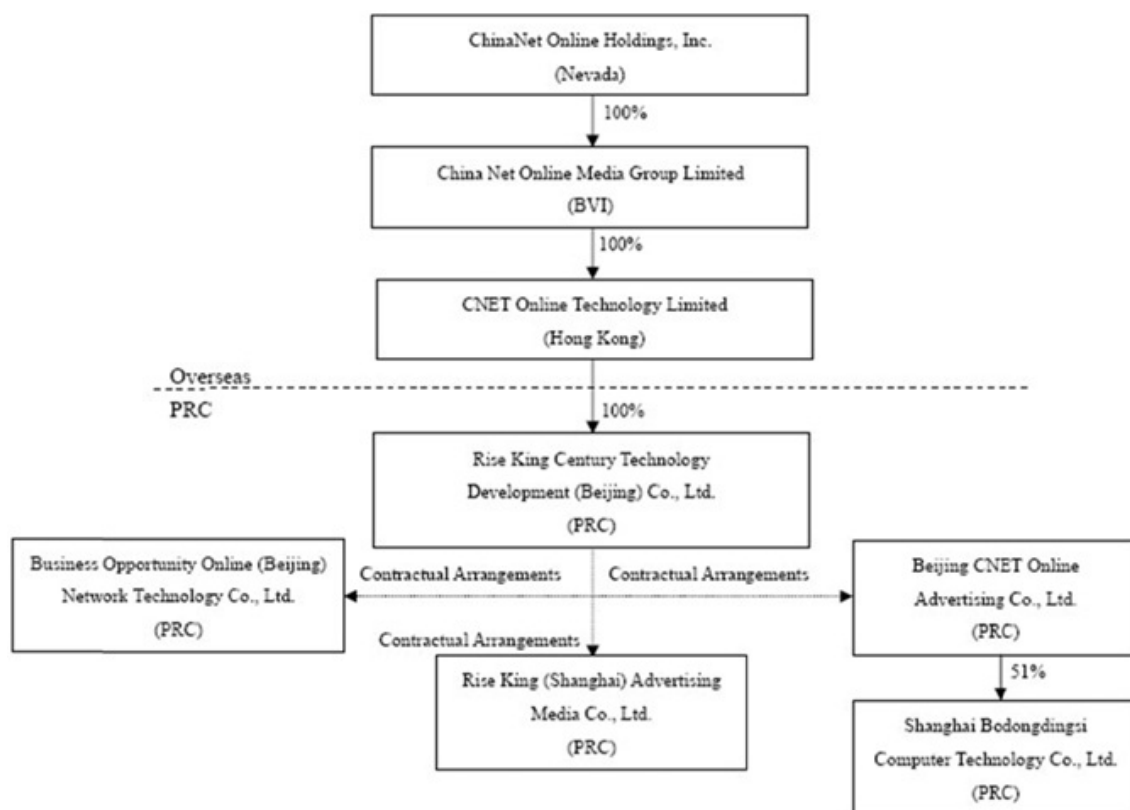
ChinaNet Online Holdings, Inc.
(Nevada)

100%

China Net Online Media Group Limited
(BVI)

100%

CNET Online Technology Limited
(Hong Kong)

Overseas

PRC

100%

Rise King Century Technology Development (Beijing) Co., Ltd.
(PRC)

Business Opportunity Online (Beijing) Network Technology Co., Ltd.
(PRC)

Contractual Arrangements

Contractual Arrangements

Beijing CNET Online Advertising Co., Ltd.
(PRC)

Contractual Arrangements

Rise King (Shanghai) Advertising Media Co., Ltd.
(PRC)

51%

Shanghai Bodongdingsi Computer Technology Co., Ltd.
(PRC)